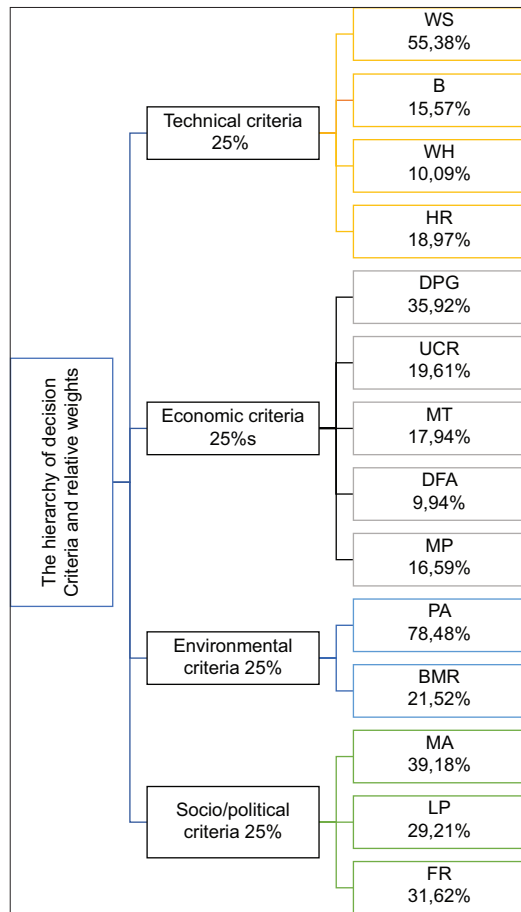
The hierarchy of decision
Criteria and relative weights

Technical criteria
25%

WS
55,38%

B
15,57%

WH
10,09%

HR
18,97%

Economic criteria
25%s

DPG
35,92%

UCR
19,61%

MT
17,94%

DFA
9,94%

MP
16,59%

Environmental
criteria 25%

PA
78,48%

BMR
21,52%

Socio/political
criteria 25%

MA
39,18%

LP
29,21%

FR
31,62%